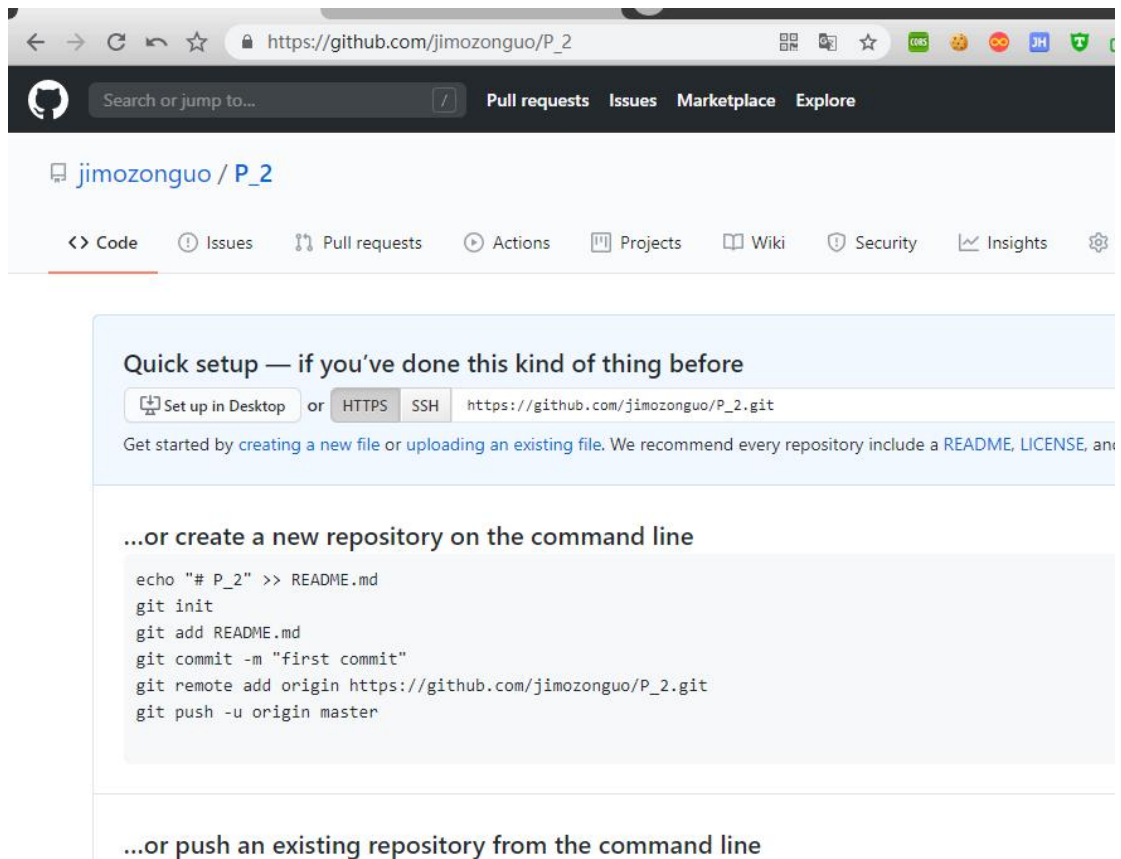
https://github.com/jimozonguo/P_2

Search or jump to...

Pull requests Issues Marketplace Explore

jimozonguo / P_2

<> Code Issues Pull requests Actions Projects Wiki Security Insights

Quick setup — if you've done this kind of thing before

Set up in Desktop or HTTPS SSH https://github.com/jimozonguo/P_2.git

Get started by creating a new file or uploading an existing file. We recommend every repository include a README, LICENSE, an

...or create a new repository on the command line

echo "# P_2" >> README.md
git init
git add README.md
git commit -m "first commit"
git remote add origin https://github.com/jimozonguo/P_2.git
git push -u origin master

...or push an existing repository from the command line